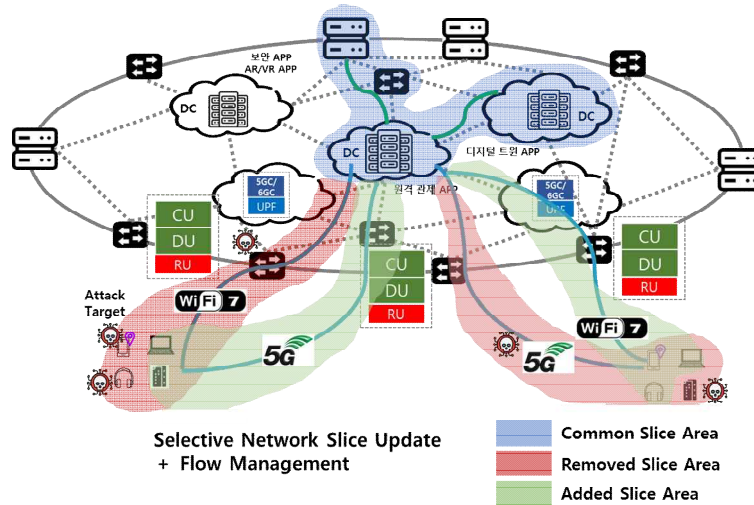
보안 APP
AR/VR APP

DC

DC

DC

디지털 트윈 APP

5GC/
6GC
UPF

원격 관제 APP

5GC/
6GC
UPF

CU
DU
RU

CU
DU
RU

CU
DU
RU

Attack
Target

WiFi 7

5G

WiFi 7

5G

Selective Network Slice Update
+ Flow Management

Common Slice Area
Removed Slice Area
Added Slice Area